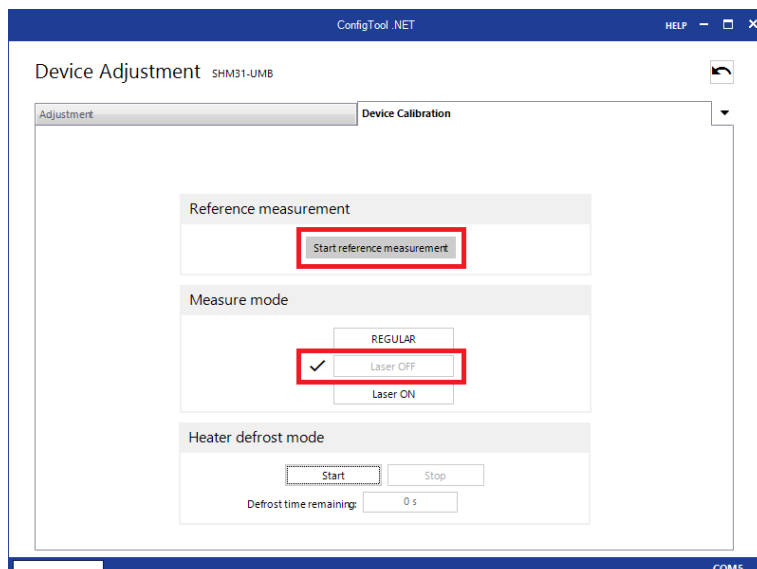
ConfigTool .NET

HELP

Device Adjustment SHM31-UMB

Adjustment

Device Calibration

Reference measurement

Start reference measurement

Measure mode

REGULAR

Laser OFF

Laser ON

Heater defrost mode

Start

Stop

Defrost time remaining: 0 s

COM5